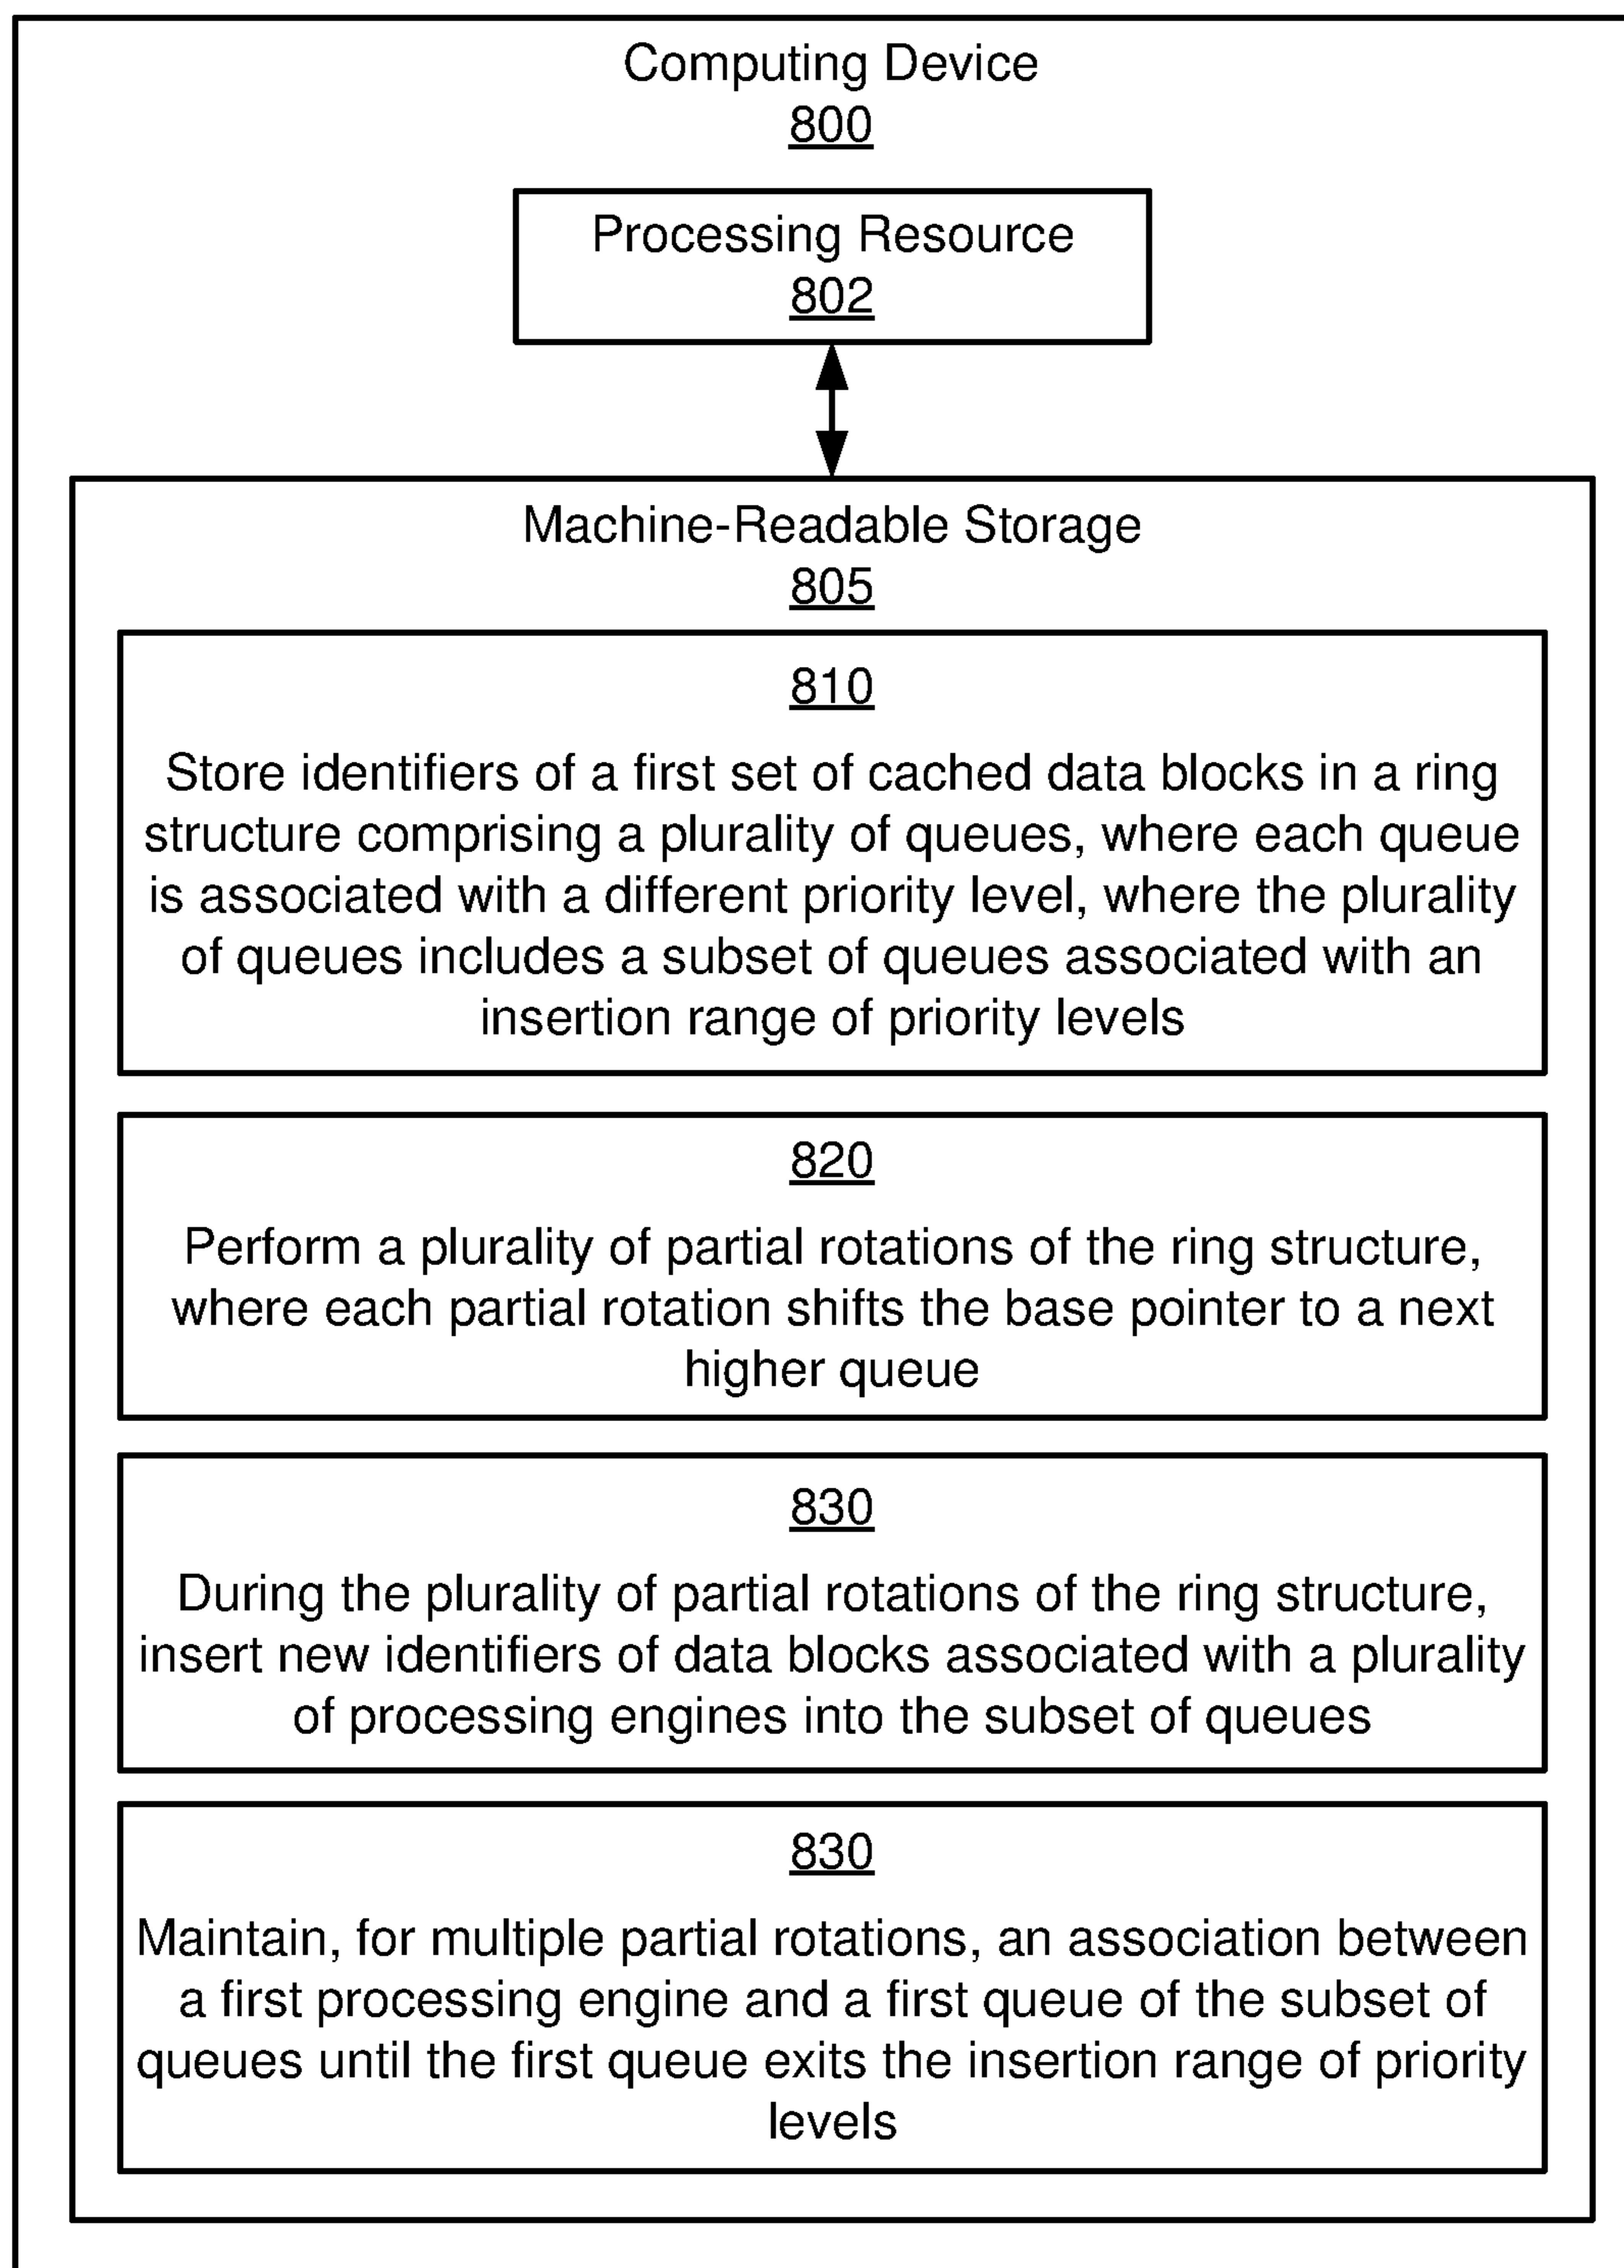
Computing Device
800

Processing Resource
802

Machine-Readable Storage
805

810

Store identifiers of a first set of cached data blocks in a ring structure comprising a plurality of queues, where each queue is associated with a different priority level, where the plurality of queues includes a subset of queues associated with an insertion range of priority levels

820

Perform a plurality of partial rotations of the ring structure, where each partial rotation shifts the base pointer to a next higher queue

830

During the plurality of partial rotations of the ring structure, insert new identifiers of data blocks associated with a plurality of processing engines into the subset of queues

830

Maintain, for multiple partial rotations, an association between a first processing engine and a first queue of the subset of queues until the first queue exits the insertion range of priority levels